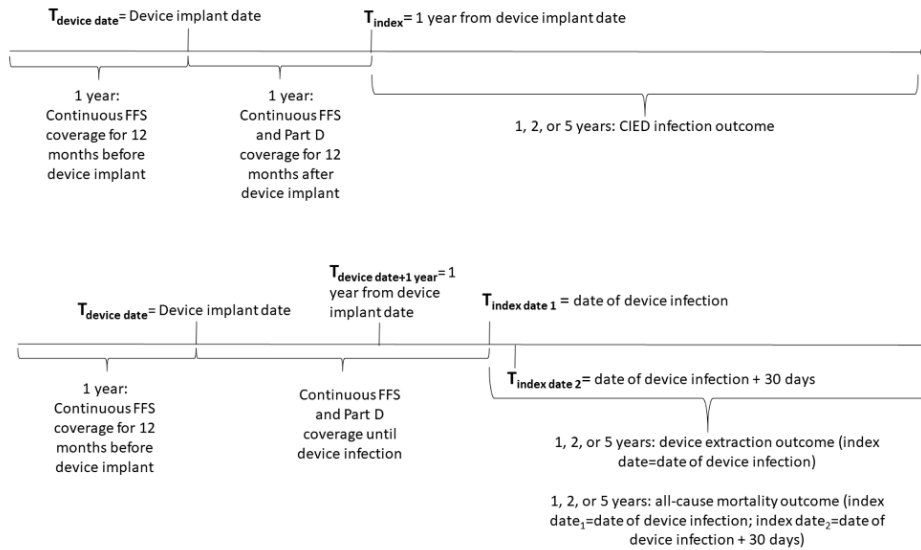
$\mathbf{T_{device\ date}}$= Device implant date

$\mathbf{T_{index}}$= 1 year from device implant date

1 year: Continuous FFS coverage for 12 months before device implant

1 year: Continuous FFS and Part D coverage for 12 months after device implant

1, 2, or 5 years: CIED infection outcome

$\mathbf{T_{device\ date+1\ year}}$= 1 year from device implant date

$\mathbf{T_{device\ date}}$= Device implant date

$\mathbf{T_{index\ date\ 1}}$ = date of device infection

$\mathbf{T_{index\ date\ 2}}$= date of device infection + 30 days

1 year: Continuous FFS coverage for 12 months before device implant

Continuous FFS and Part D coverage until device infection

1, 2, or 5 years: device extraction outcome (index date=date of device infection)

1, 2, or 5 years: all-cause mortality outcome (index date$_1$=date of device infection; index date$_2$=date of device infection + 30 days)